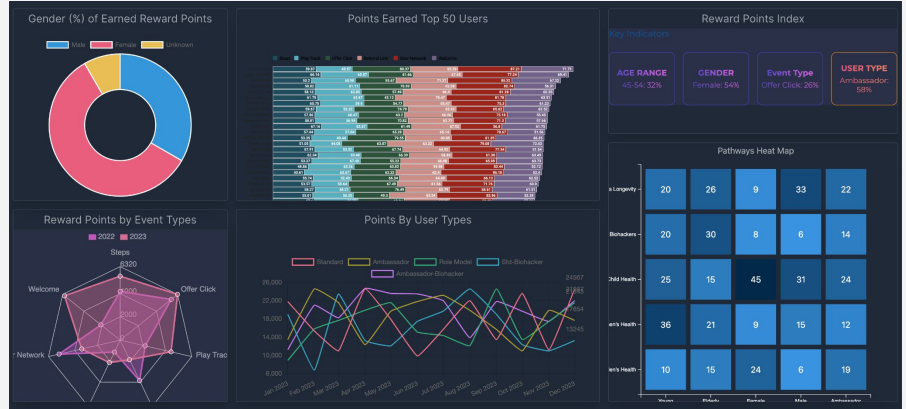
Gender (%) of Earned Reward Points

Male Female Unknown

Points Earned Top 50 Users

Reward Points Index

Key Indicators

AGE RANGE
45-54: 32%

GENDER
Female: 54%

Event Type
Offer Click: 26%

USER TYPE
Ambassador: 58%

Pathways Heat Map

| | | | | | |
|---|---|---|---|---|---|
| s Longevity | 20 | 26 | 9 | 33 | 22 |
| Biohackers | 20 | 30 | 8 | 6 | 14 |
| Child Health | 25 | 15 | 45 | 31 | 24 |
| en's Health | 36 | 21 | 9 | 15 | 12 |
| en's Health | 10 | 15 | 24 | 6 | 19 |

Reward Points by Event Types

2022 2023

Steps
6320
Offer Click
Play Trac
r Network
Welcome
2000

Points By User Types

Standard Ambassador Role Model Bio-Biohacker Ambassador-Biohacker

28,000
24,000
18,000
14,000
10,000
6,000

24567
17954
13245

Jan 2023 Feb 2023 Mar 2023 Apr 2023 May 2023 Jun 2023 Jul 2023 Aug 2023 Sep 2023 Oct 2023 Nov 2023 Dec 2023